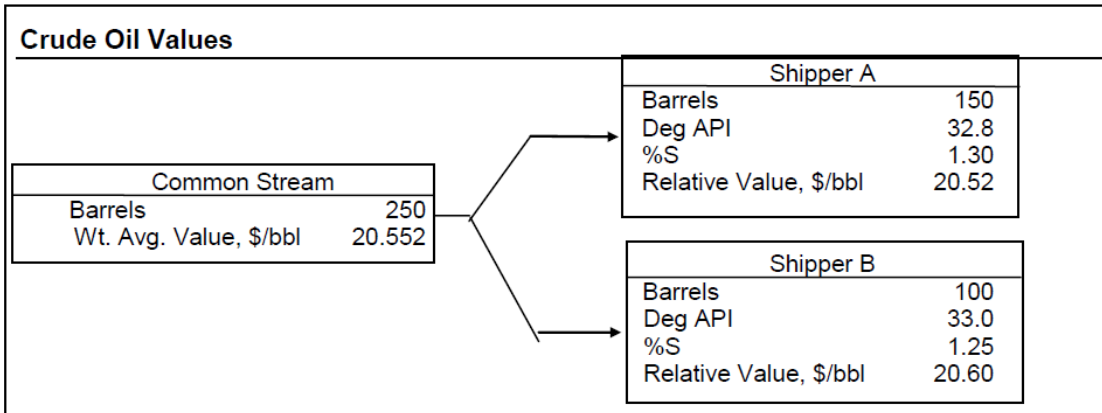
Crude Oil Values

| Common Stream | |
|---|---|
| Barrels | 250 |
| Wt. Avg. Value, \$/bbl | 20.552 |

| Shipper A | |
|---|---|
| Barrels | 150 |
| Deg API | 32.8 |
| %S | 1.30 |
| Relative Value, \$/bbl | 20.52 |

| Shipper B | |
|---|---|
| Barrels | 100 |
| Deg API | 33.0 |
| %S | 1.25 |
| Relative Value, \$/bbl | 20.60 |